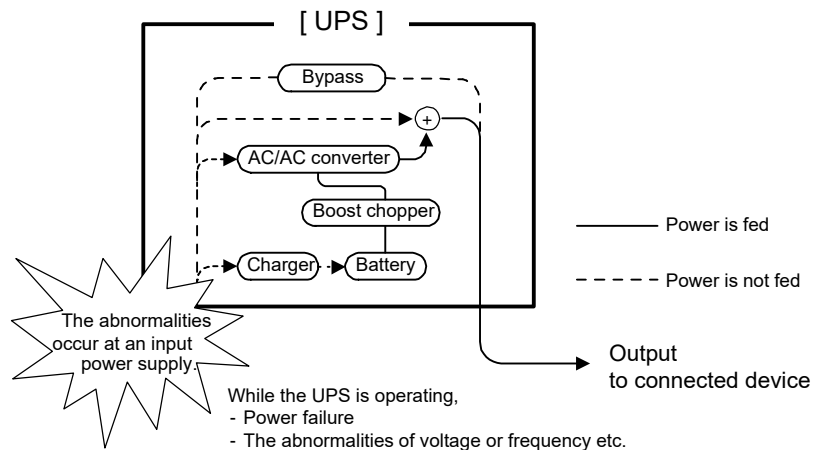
[ UPS ]

Bypass

+

AC/AC converter

Boost chopper

Charger

Battery

Power is fed

Power is not fed

The abnormalities occur at an input power supply.

Output to connected device

While the UPS is operating,
- Power failure
- The abnormalities of voltage or frequency etc.